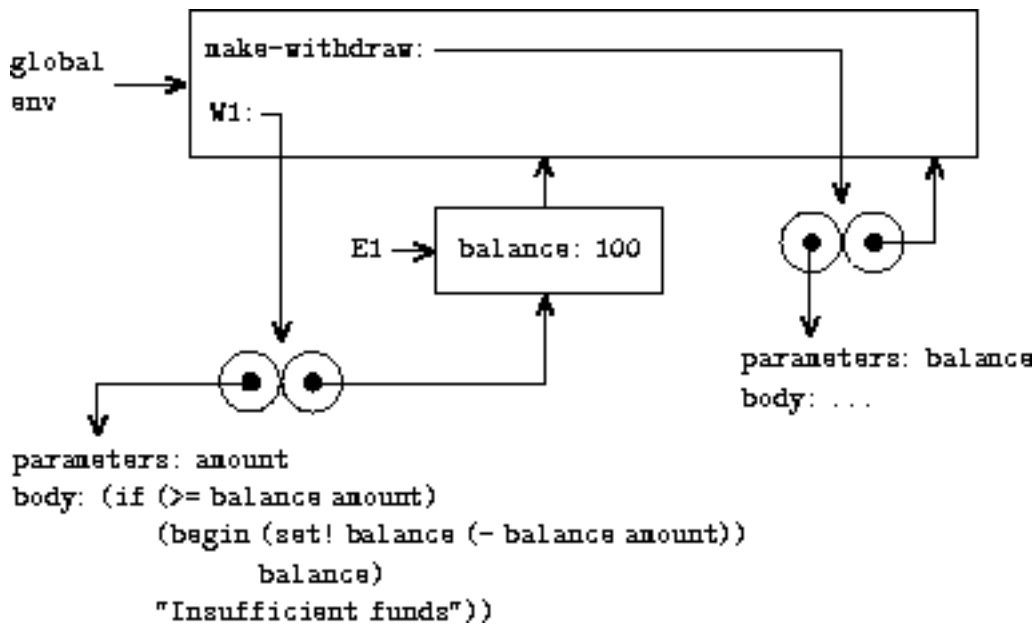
global env

make-withdraw:

W1:

E1

balance: 100

parameters: balance
body: ...

parameters: amount
body: (if (>= balance amount)
(begin (set! balance (- balance amount))
balance)
"Insufficient funds"))